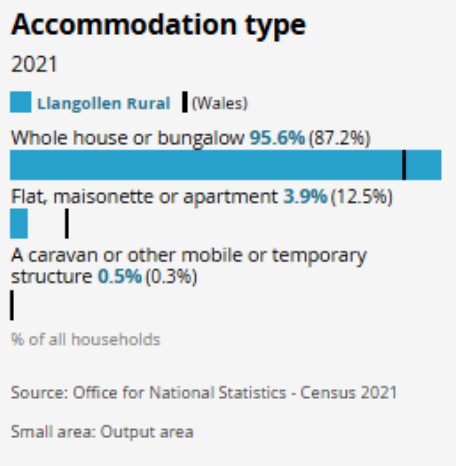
Accommodation type

2021

Llangollen Rural (Wales)

Whole house or bungalow 95.6% (87.2%)

Flat, maisonette or apartment 3.9% (12.5%)

A caravan or other mobile or temporary structure 0.5% (0.3%)

% of all households

Source: Office for National Statistics - Census 2021

Small area: Output area